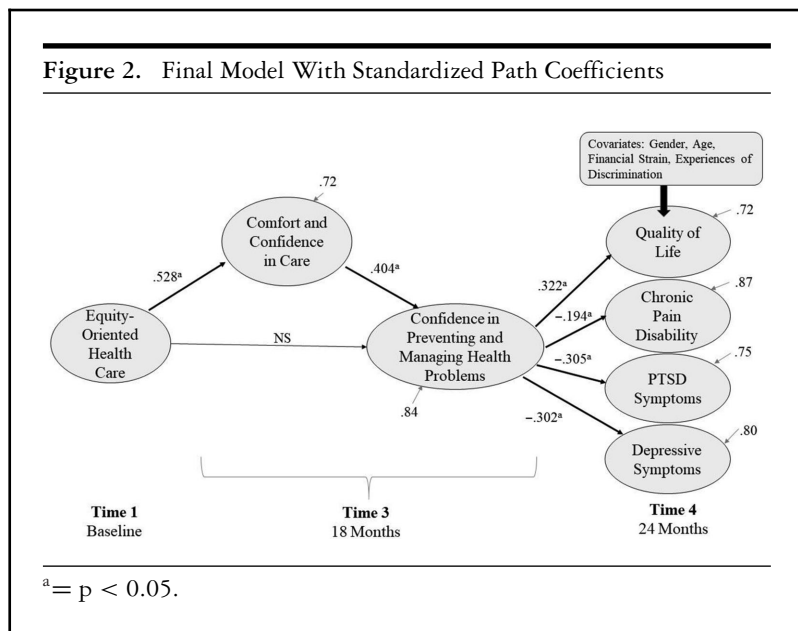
**Figure 2.** Final Model With Standardized Path Coefficients

Covariates: Gender, Age, Financial Strain, Experiences of Discrimination

.72

Comfort and Confidence in Care

.528$^a$

.404$^a$

Equity-Oriented Health Care

NS

Confidence in Preventing and Managing Health Problems

.84

.322$^a$

−.194$^a$

−.305$^a$

−.302$^a$

Quality of Life

.72

Chronic Pain Disability

.87

PTSD Symptoms

.75

Depressive Symptoms

.80

**Time 1**
Baseline

**Time 3**
18 Months

**Time 4**
24 Months

$^a$= p < 0.05.